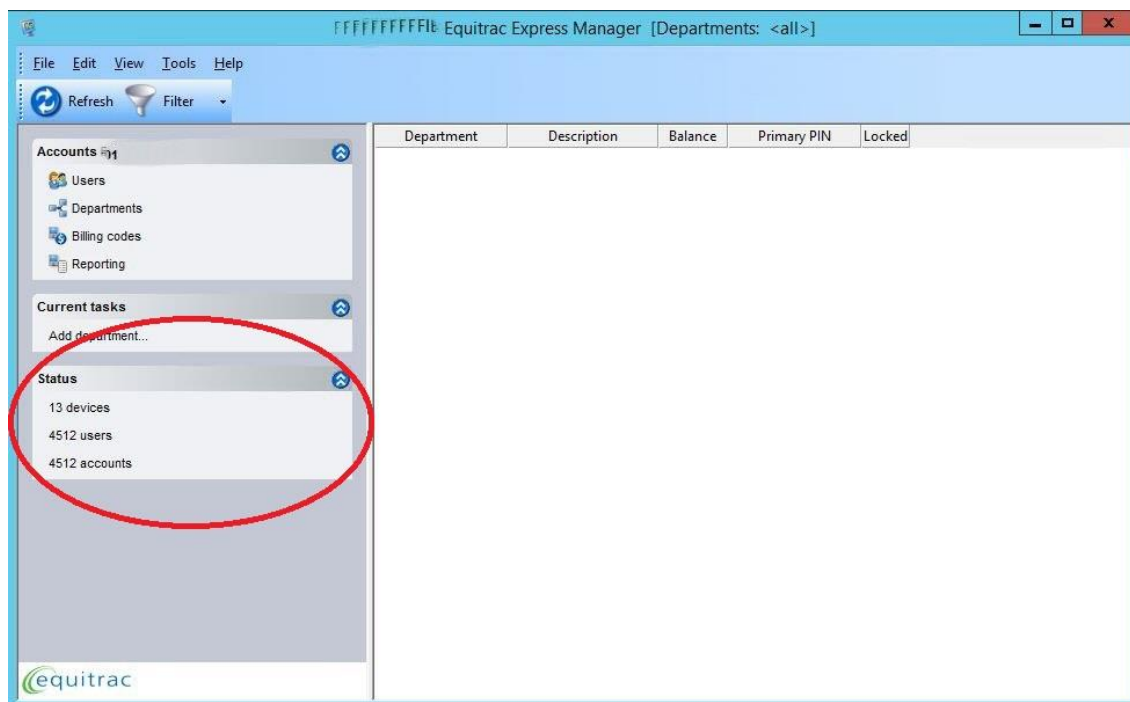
FFFFFFFFFFlb Equitrac Express Manager [Departments: <all>]

File Edit View Tools Help

Refresh Filter

Accounts

Users

Departments

Billing codes

Reporting

Current tasks

Add department...

Status

13 devices

4512 users

4512 accounts

equitrac

| Department | Description | Balance | Primary PIN | Locked |
|---|---|---|---|---|